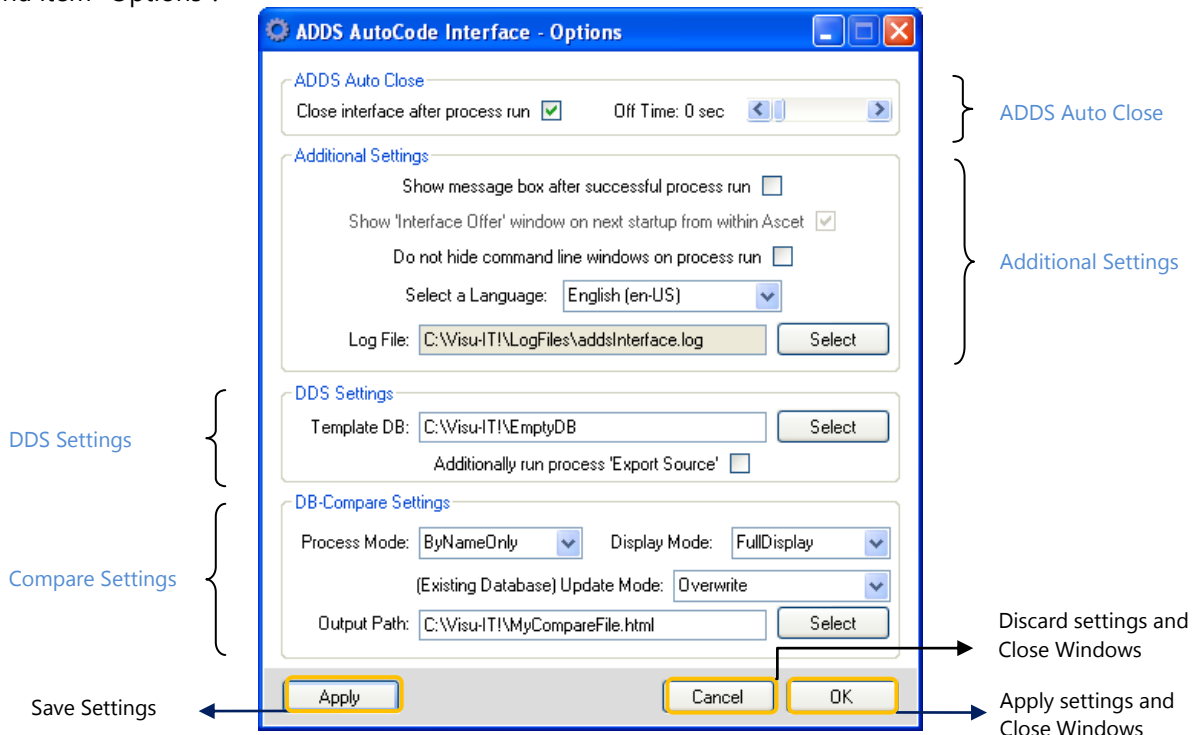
nd item "Options".

ADDS AutoCode Interface - Options

ADDS Auto Close

Close interface after process run

Off Time: 0 sec

Additional Settings

Show message box after successful process run

Show 'Interface Offer' window on next startup from within Ascet

Do not hide command line windows on process run

Select a Language: English (en-US)

Log File: C:\Visu-IT!\LogFiles\addsInterface.log Select

DDS Settings

Template DB: C:\Visu-IT!\EmptyDB Select

Additionally run process 'Export Source'

DB-Compare Settings

Process Mode: ByNameOnly Display Mode: FullDisplay

(Existing Database) Update Mode: Overwrite

Output Path: C:\Visu-IT!\MyCompareFile.html Select

Apply Cancel OK

ADDS Auto Close

Additional Settings

DDS Settings

Compare Settings

Discard settings and Close Windows

Save Settings

Apply settings and Close Windows